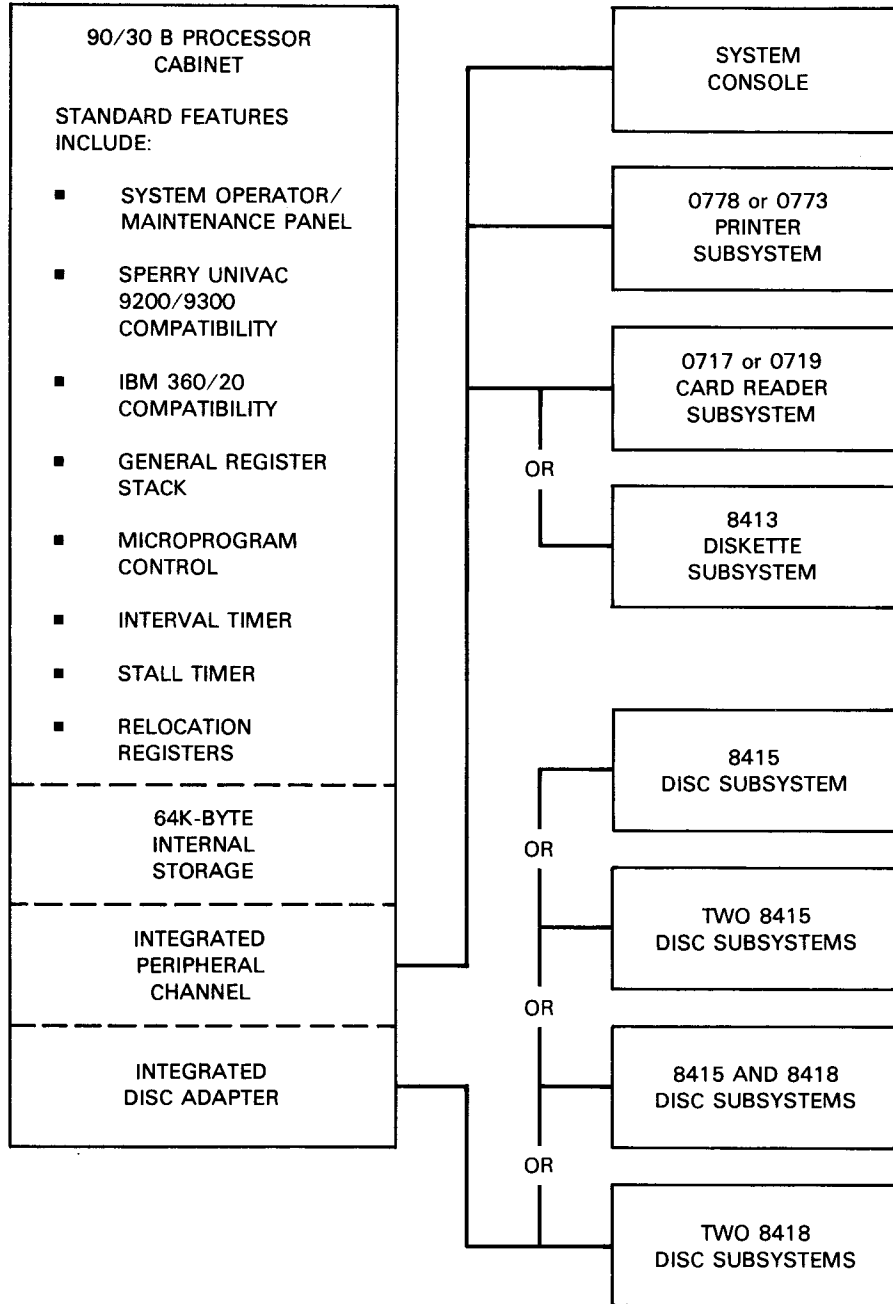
90/30 B PROCESSOR CABINET

STANDARD FEATURES INCLUDE:

■ SYSTEM OPERATOR/ MAINTENANCE PANEL

■ SPERRY UNIVAC 9200/9300 COMPATIBILITY

■ IBM 360/20 COMPATIBILITY

■ GENERAL REGISTER STACK

■ MICROPROGRAM CONTROL

■ INTERVAL TIMER

■ STALL TIMER

■ RELOCATION REGISTERS

64K-BYTE INTERNAL STORAGE

INTEGRATED PERIPHERAL CHANNEL

INTEGRATED DISC ADAPTER

SYSTEM CONSOLE

0778 or 0773 PRINTER SUBSYSTEM

0717 or 0719 CARD READER SUBSYSTEM

OR

8413 DISKETTE SUBSYSTEM

8415 DISC SUBSYSTEM

OR

TWO 8415 DISC SUBSYSTEMS

OR

8415 AND 8418 DISC SUBSYSTEMS

OR

TWO 8418 DISC SUBSYSTEMS